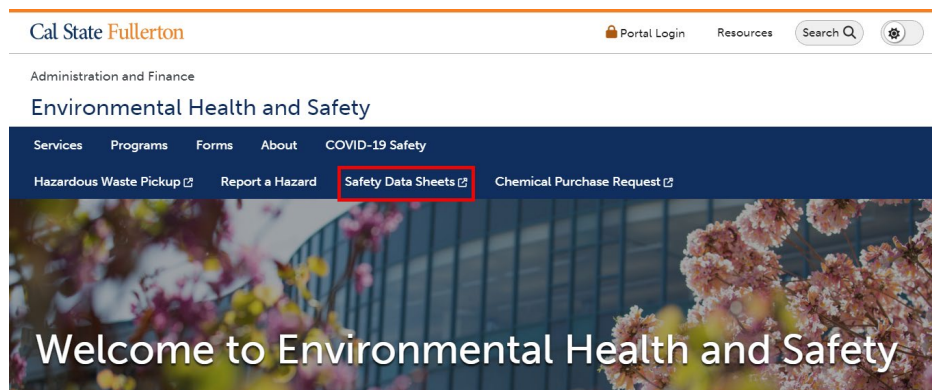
Cal State Fullerton

Portal Login Resources Search

Administration and Finance

Environmental Health and Safety

Services Programs Forms About COVID-19 Safety

Hazardous Waste Pickup Report a Hazard Safety Data Sheets Chemical Purchase Request

Welcome to Environmental Health and Safety